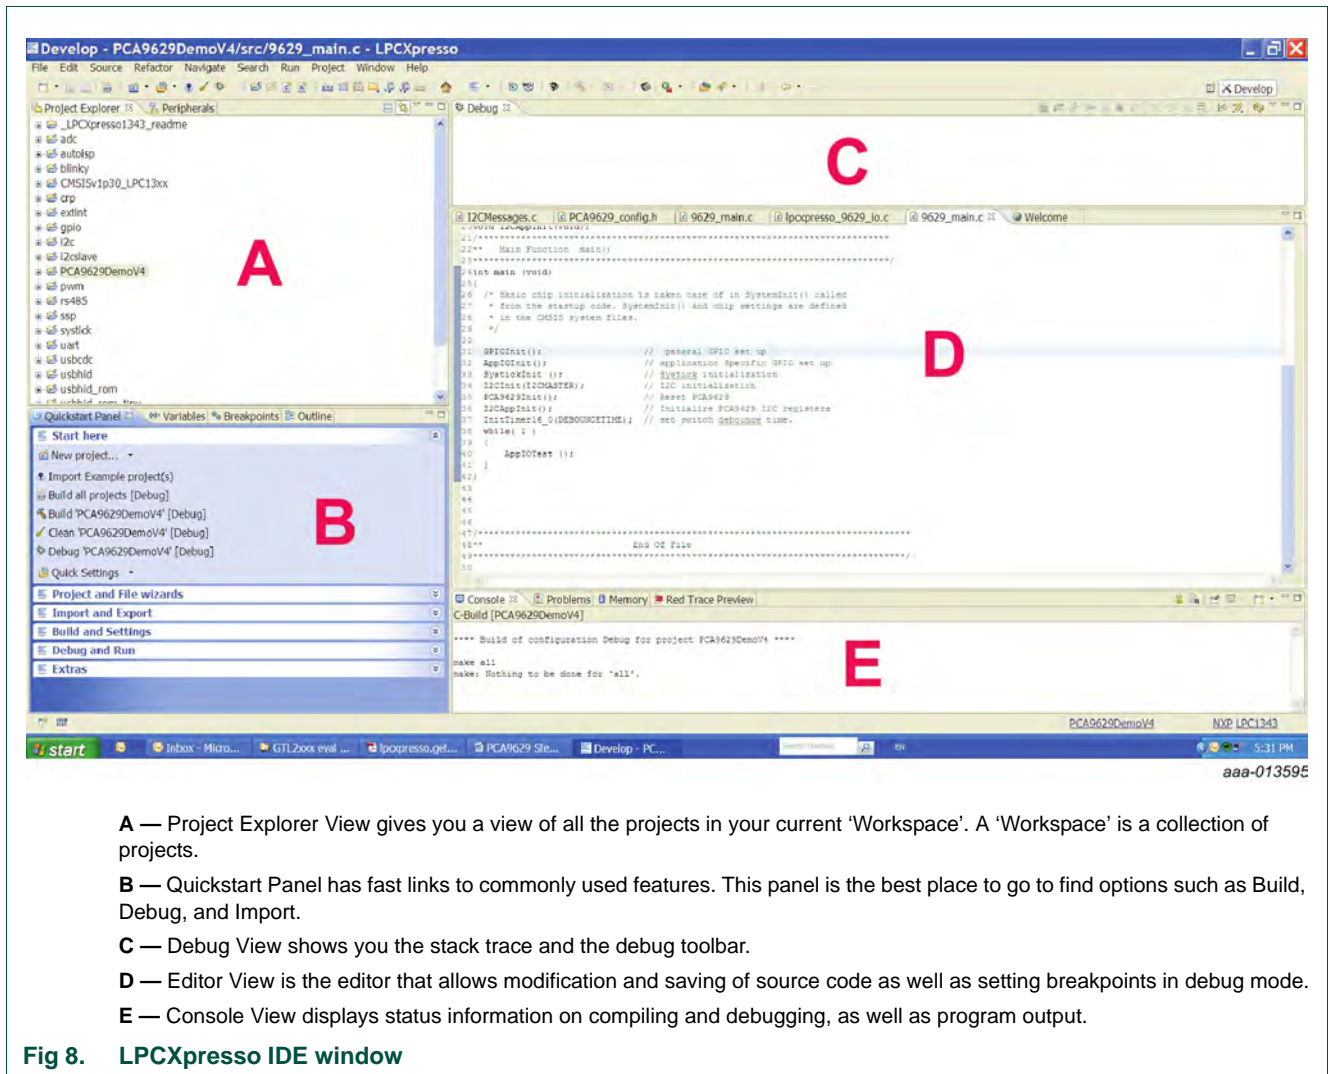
Develop - PCA9629DemoV4/src/9629_main.c - LPCXpresso

File Edit Source Refactor Navigate Search Run Project Window Help

Develop

Project Explorer Peripherals

_LPCXpresso1343_readme
adc
autoisp
blinky
CMSISv1p30_LPC13xx
crp
extint
gpio
i2c
i2cslave
PCA9629DemoV4
pwm
rs485
ssp
systick
uart
usbcdc
usbhid
usbhid_rom

A

Debug

C

I2CMessages.c PCA9629_config.h 9629_main.c lpcxpresso_9629_io.c 9629_main.c Welcome

22** Main Function main()
24 int main (void)
25 {
26 /* Basic chip initialization is taken care of in SystemInit() called
27 * from the startup code. SystemInit() and chip settings are defined
28 * in the CMSIS system files.
29 */
31 GPIOInit(); // general GPIO set up
32 AppIOInit(); // application Specific GPIO set up
33 SysTickInit (); // Systick initialization
34 I2CInit(I2CMASTER); // I2C initialization
35 PCA9629Init(); // Reset PCA9629
36 I2CAppInit(); // Initialize PCA9629 I2C registers
37 InitTimer16_0(DEBOUNCETIME); // set switch debounce time.
38 while( 1 )
39 {
40 AppIOTest ();
41 }
42 }
48 End Of File

D

Quickstart Panel Variables Breakpoints Outline

Start here
New project...
Import Example project(s)
Build all projects [Debug]
Build 'PCA9629DemoV4' [Debug]
Clean 'PCA9629DemoV4' [Debug]
Debug 'PCA9629DemoV4' [Debug]
Quick Settings

B

Project and File wizards
Import and Export
Build and Settings
Debug and Run
Extras

Console Problems Memory Red Trace Preview
C-Build [PCA9629DemoV4]

**** Build of configuration Debug for project PCA9629DemoV4 ****

make all
make: Nothing to be done for 'all'.

E

PCA9629DemoV4 NXP LPC1343

start Inbox - Micro... GTL2xxx eval ... lpcxpresso.get... PCA9629 Ste... Develop - PC... 5:31 PM

aaa-013595

**A —** Project Explorer View gives you a view of all the projects in your current ‘Workspace’. A ‘Workspace’ is a collection of projects.

**B —** Quickstart Panel has fast links to commonly used features. This panel is the best place to go to find options such as Build, Debug, and Import.

**C —** Debug View shows you the stack trace and the debug toolbar.

**D —** Editor View is the editor that allows modification and saving of source code as well as setting breakpoints in debug mode.

**E —** Console View displays status information on compiling and debugging, as well as program output.

Fig 8. LPCXpresso IDE window